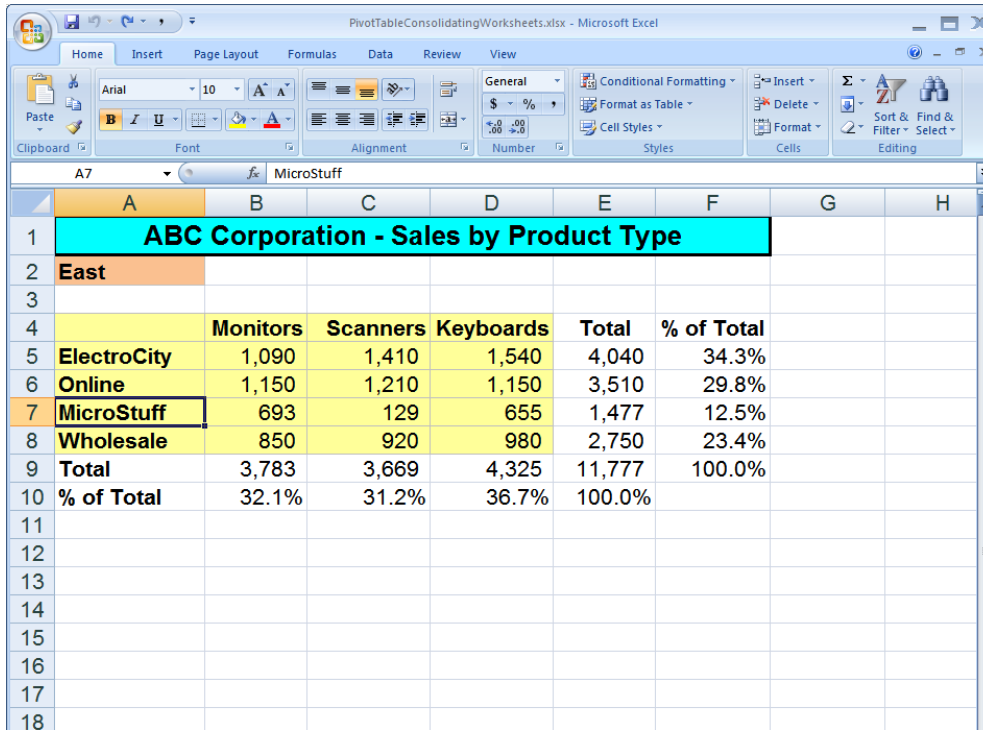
PivotTableConsolidatingWorksheets.xlsx - Microsoft Excel

Home Insert Page Layout Formulas Data Review View

Paste
Clipboard
Arial 10
B I U
Font
Alignment
General
$ % ,
.00 .00
Number
Conditional Formatting
Format as Table
Cell Styles
Styles
Insert
Delete
Format
Cells
Σ
Sort & Filter
Find & Select
Editing

A7 $f_x$ MicroStuff

| | A | B | C | D | E | F | G | H |
|---|---|---|---|---|---|---|---|---|
| 1 | ABC Corporation - Sales by Product Type | | | | | | | |
| 2 | East | | | | | | | |
| 3 | | | | | | | | |
| 4 | | Monitors | Scanners | Keyboards | Total | % of Total | | |
| 5 | ElectroCity | 1,090 | 1,410 | 1,540 | 4,040 | 34.3% | | |
| 6 | Online | 1,150 | 1,210 | 1,150 | 3,510 | 29.8% | | |
| 7 | MicroStuff | 693 | 129 | 655 | 1,477 | 12.5% | | |
| 8 | Wholesale | 850 | 920 | 980 | 2,750 | 23.4% | | |
| 9 | Total | 3,783 | 3,669 | 4,325 | 11,777 | 100.0% | | |
| 10 | % of Total | 32.1% | 31.2% | 36.7% | 100.0% | | | |
| 11 | | | | | | | | |
| 12 | | | | | | | | |
| 13 | | | | | | | | |
| 14 | | | | | | | | |
| 15 | | | | | | | | |
| 16 | | | | | | | | |
| 17 | | | | | | | | |
| 18 | | | | | | | | |